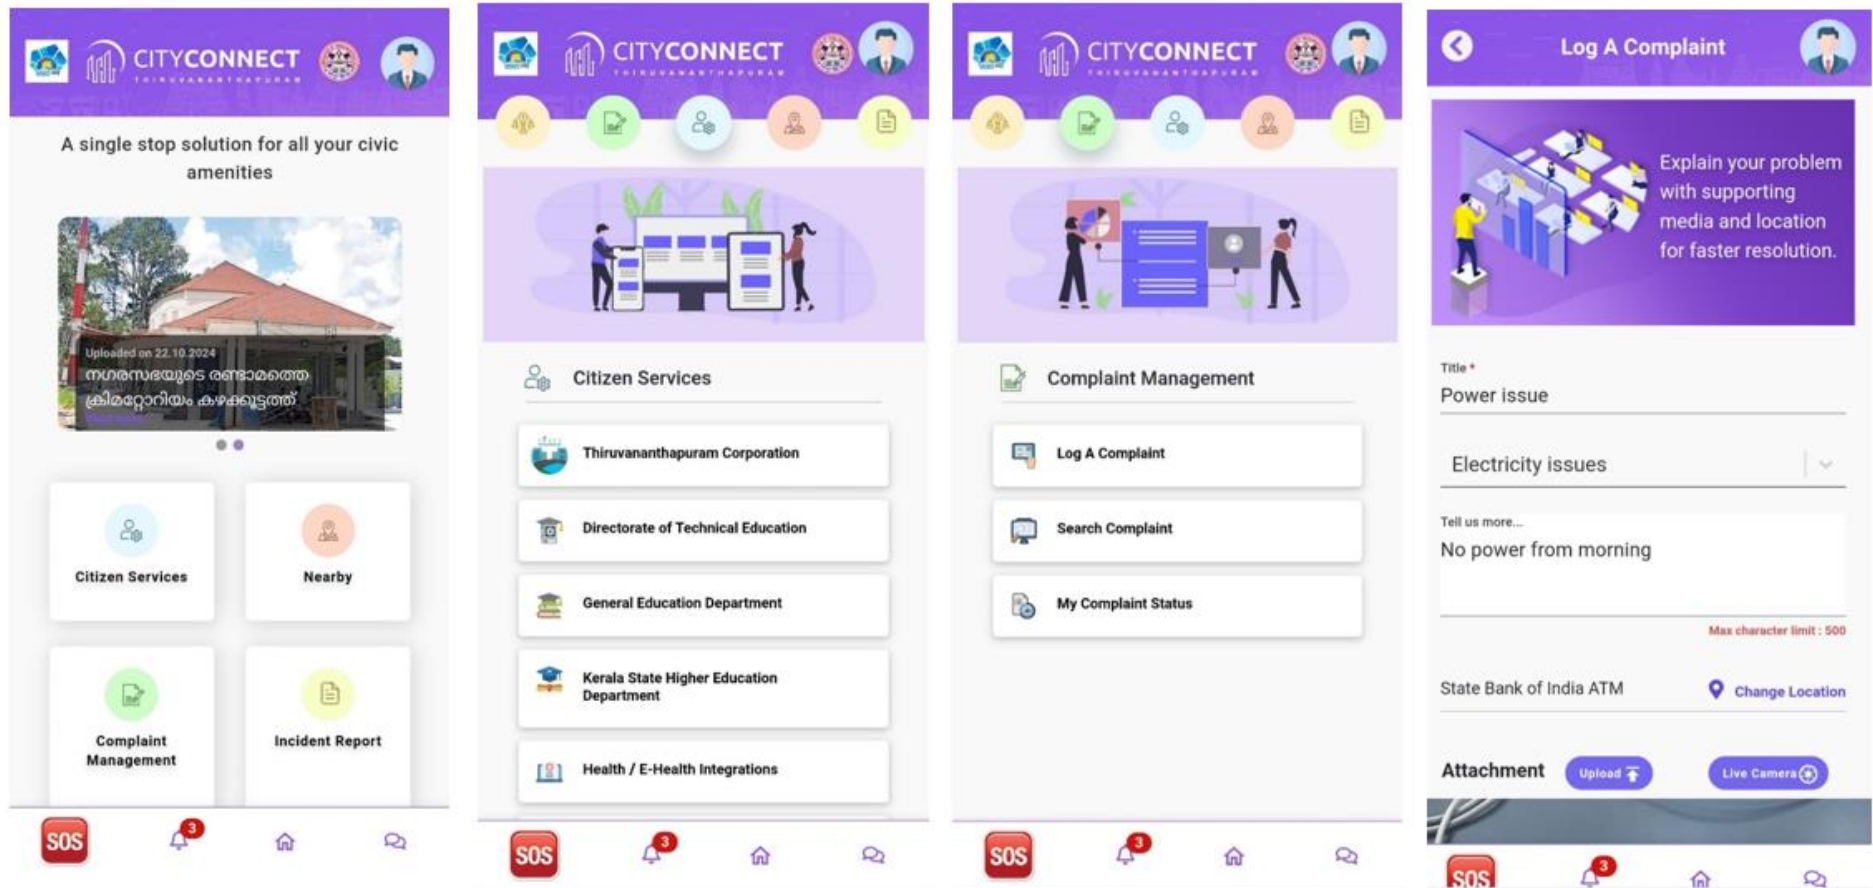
CITYCONNECT
THIRUVANANTHAPURAM

A single stop solution for all your civic amenities

Uploaded on 22.10.2024
നഗരസഭയുടെ രണ്ടാമത്തെ ക്രിമറ്റോറിയം കഴക്കൂട്ടത്ത്
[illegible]

Citizen Services

Nearby

Complaint Management

Incident Report

SOS

3

CITYCONNECT
THIRUVANANTHAPURAM

Citizen Services

Thiruvananthapuram Corporation

Directorate of Technical Education

General Education Department

Kerala State Higher Education Department

Health / E-Health Integrations

SOS

3

CITYCONNECT
THIRUVANANTHAPURAM

Complaint Management

Log A Complaint

Search Complaint

My Complaint Status

SOS

3

Log A Complaint

Explain your problem with supporting media and location for faster resolution.

Title *
Power issue

Electricity issues

Tell us more...
No power from morning

Max character limit : 500

State Bank of India ATM

Change Location

Attachment

Upload

Live Camera

SOS

3